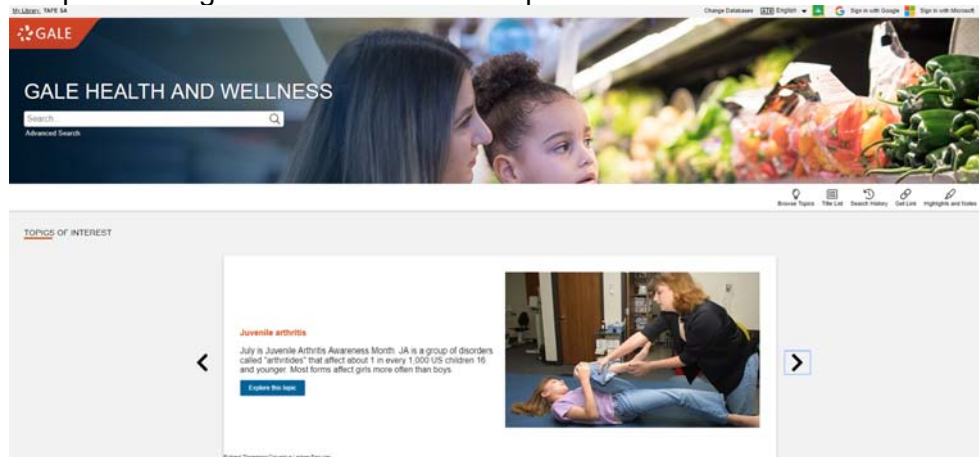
My Library: TAFE SA

Change Databases English Sign in with Google Sign in with Microsoft

GALE

GALE HEALTH AND WELLNESS

Search...

Advanced Search

Browse Topics Title List Search History Get Link Highlights and Notes

TOPICS OF INTEREST

Juvenile arthritis

July is Juvenile Arthritis Awareness Month. JA is a group of disorders called "arthritides" that affect about 1 in every 1,000 US children 16 and younger. Most forms affect girls more often than boys.

Explore this topic

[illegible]